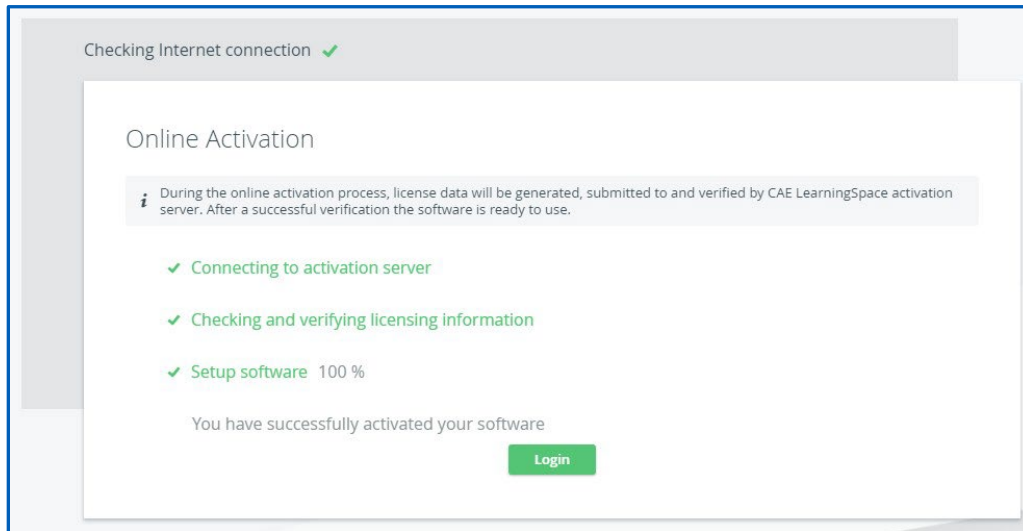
Checking Internet connection ✔

Online Activation

i During the online activation process, license data will be generated, submitted to and verified by CAE LearningSpace activation server. After a successful verification the software is ready to use.

✔ Connecting to activation server

✔ Checking and verifying licensing information

✔ Setup software 100 %

You have successfully activated your software

Login